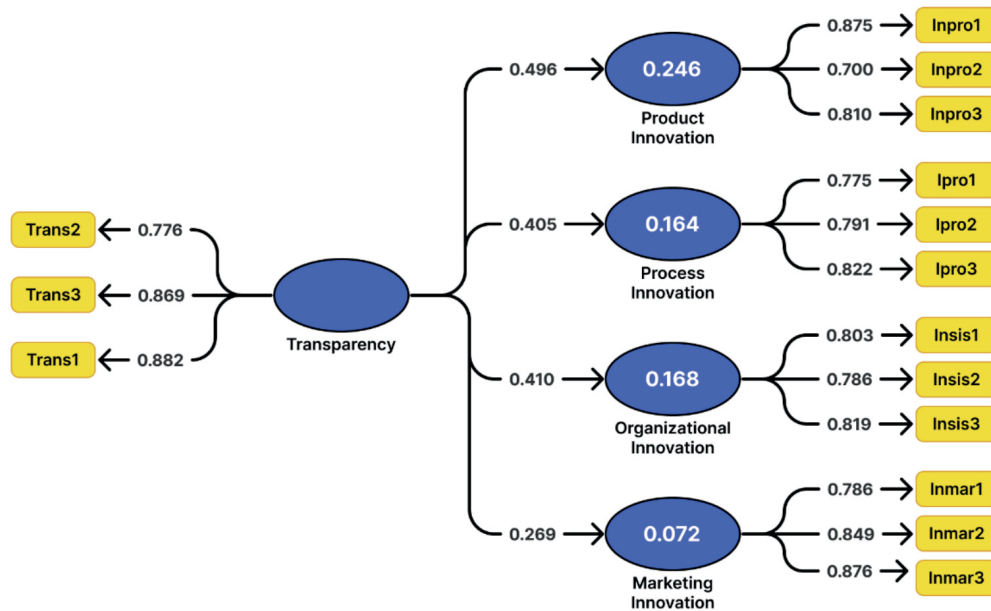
0.496
0.246
Product Innovation
0.875
Inpro1
0.700
Inpro2
0.810
Inpro3

Trans2
0.776
Trans3
0.869
Trans1
0.882
Transparency

0.405
0.164
Process Innovation
0.775
Ipro1
0.791
Ipro2
0.822
Ipro3

0.410
0.168
Organizational Innovation
0.803
Insis1
0.786
Insis2
0.819
Insis3

0.269
0.072
Marketing Innovation
0.786
Inmar1
0.849
Inmar2
0.876
Inmar3